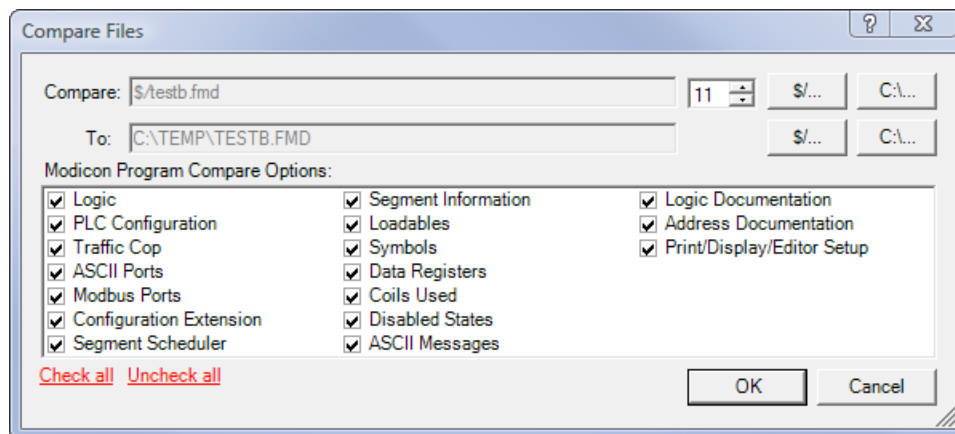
Compare Files

?

X

Compare: $/testb.fmd

11

$/...

C:\...

To: C:\TEMP\TESTB.FMD

$/...

C:\...

Modicon Program Compare Options:

Logic
PLC Configuration
Traffic Cop
ASCII Ports
Modbus Ports
Configuration Extension
Segment Scheduler

Segment Information
Loadables
Symbols
Data Registers
Coils Used
Disabled States
ASCII Messages

Logic Documentation
Address Documentation
Print/Display/Editor Setup

Check all Uncheck all

OK

Cancel